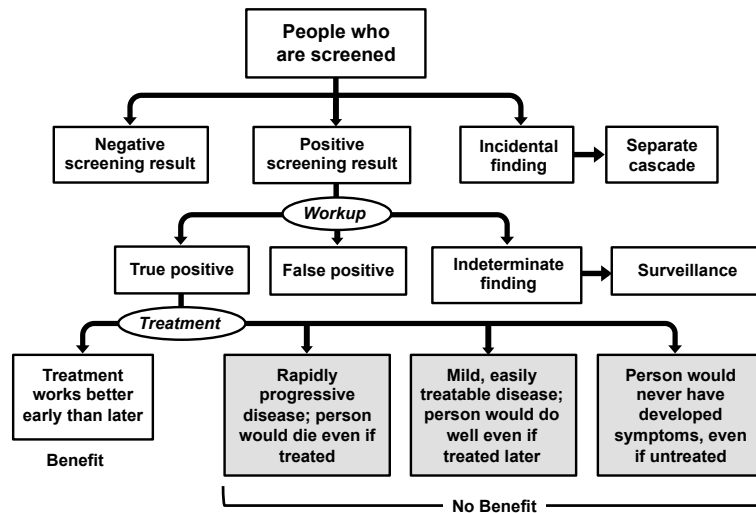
People who are screened

Negative screening result

Positive screening result

Incidental finding

Separate cascade

Workup

True positive

False positive

Indeterminate finding

Surveillance

Treatment

Treatment works better early than later

Benefit

Rapidly progressive disease; person would die even if treated

Mild, easily treatable disease; person would do well even if treated later

Person would never have developed symptoms, even if untreated

No Benefit